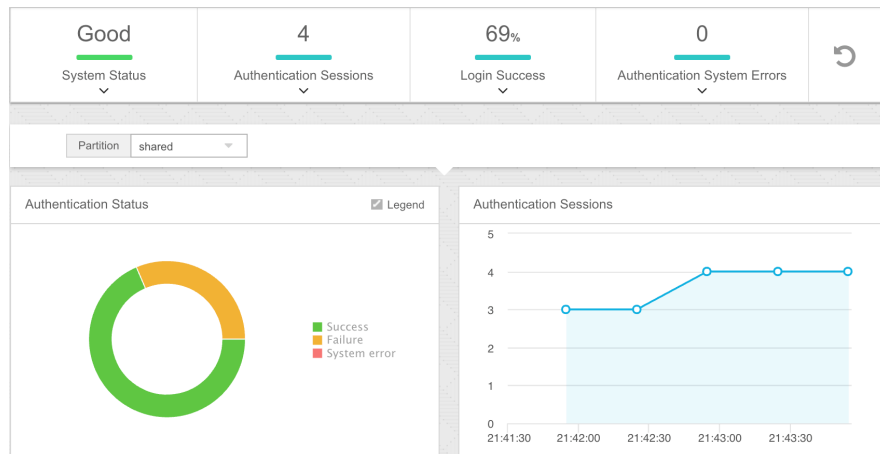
Good
System Status

4
Authentication Sessions

69%
Login Success

0
Authentication System Errors

Partition shared

Authentication Status
Legend

Success
Failure
System error

Authentication Sessions

5
4
3
2
1
0
21:41:30 21:42:00 21:42:30 21:43:00 21:43:30